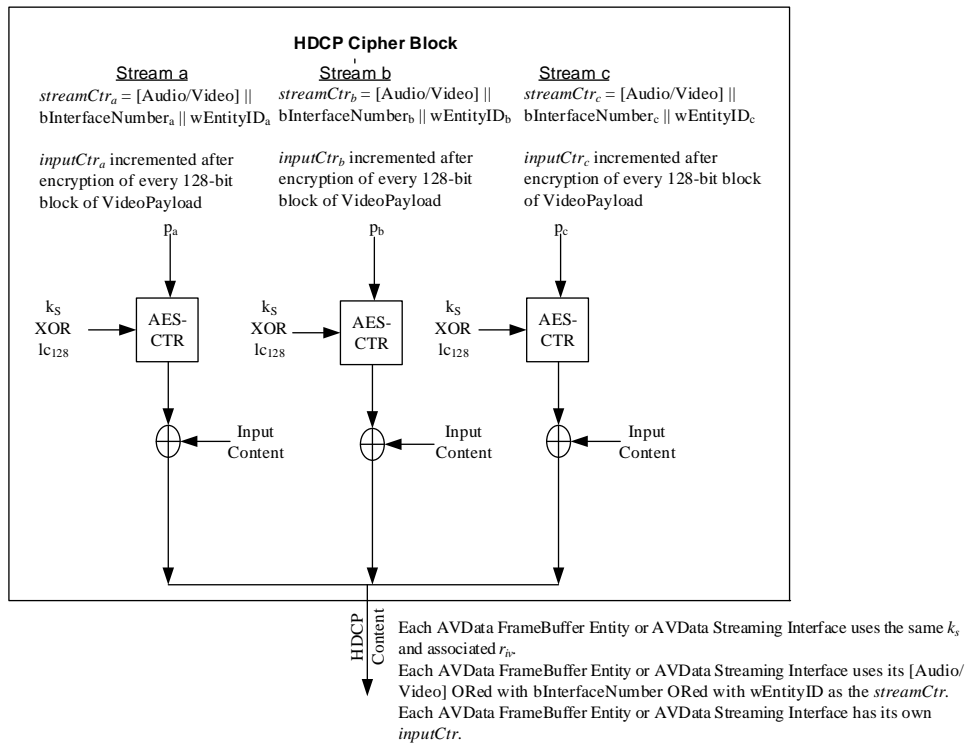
HDCP Cipher Block

Stream a
$streamCtr_a$ = [Audio/Video] || bInterfaceNumber$_a$ || wEntityID$_a$

$inputCtr_a$ incremented after encryption of every 128-bit block of VideoPayload

p$_a$

k$_S$
XOR
lc$_{128}$

AES-CTR

Input Content

Stream b
$streamCtr_b$ = [Audio/Video] || bInterfaceNumber$_b$ || wEntityID$_b$

$inputCtr_b$ incremented after encryption of every 128-bit block of VideoPayload

p$_b$

k$_S$
XOR
lc$_{128}$

AES-CTR

Input Content

Stream c
$streamCtr_c$ = [Audio/Video] || bInterfaceNumber$_c$ || wEntityID$_c$

$inputCtr_c$ incremented after encryption of every 128-bit block of VideoPayload

p$_c$

k$_S$
XOR
lc$_{128}$

AES-CTR

Input Content

HDCP Content

Each AVData FrameBuffer Entity or AVData Streaming Interface uses the same $k_s$ and associated $r_n$.
Each AVData FrameBuffer Entity or AVData Streaming Interface uses its [Audio/Video] ORed with bInterfaceNumber ORed with wEntityID as the $streamCtr$.
Each AVData FrameBuffer Entity or AVData Streaming Interface has its own $inputCtr$.